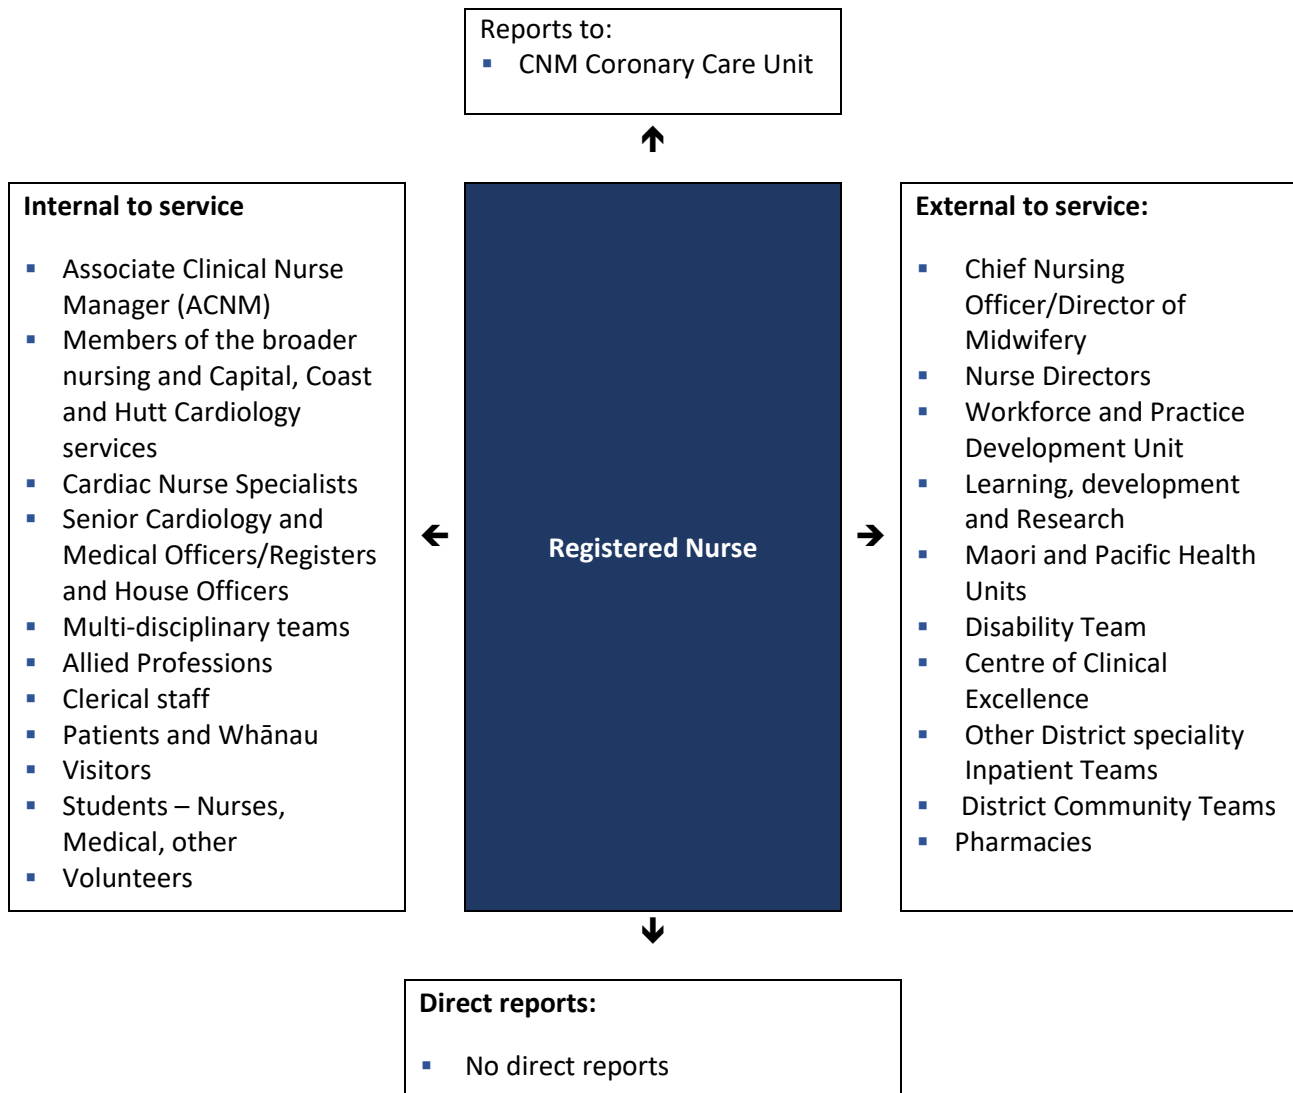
Reports to:
- CNM Coronary Care Unit

Internal to service

- Associate Clinical Nurse Manager (ACNM)
- Members of the broader nursing and Capital, Coast and Hutt Cardiology services
- Cardiac Nurse Specialists
- Senior Cardiology and Medical Officers/Registers and House Officers
- Multi-disciplinary teams
- Allied Professions
- Clerical staff
- Patients and Whānau
- Visitors
- Students – Nurses, Medical, other
- Volunteers

Registered Nurse

External to service:

- Chief Nursing Officer/Director of Midwifery
- Nurse Directors
- Workforce and Practice Development Unit
- Learning, development and Research
- Maori and Pacific Health Units
- Disability Team
- Centre of Clinical Excellence
- Other District speciality Inpatient Teams
- District Community Teams
- Pharmacies

Direct reports:

- No direct reports